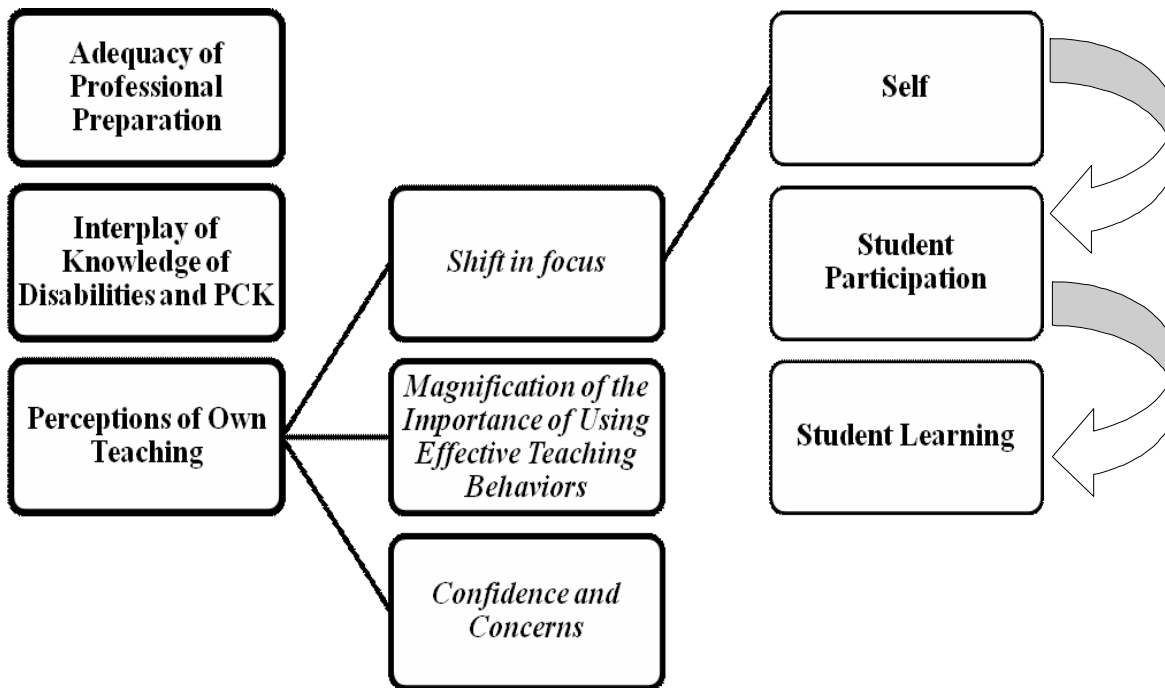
Adequacy of Professional Preparation

Interplay of Knowledge of Disabilities and PCK

Perceptions of Own Teaching

Shift in focus

Magnification of the Importance of Using Effective Teaching Behaviors

Confidence and Concerns

Self

Student Participation

Student Learning